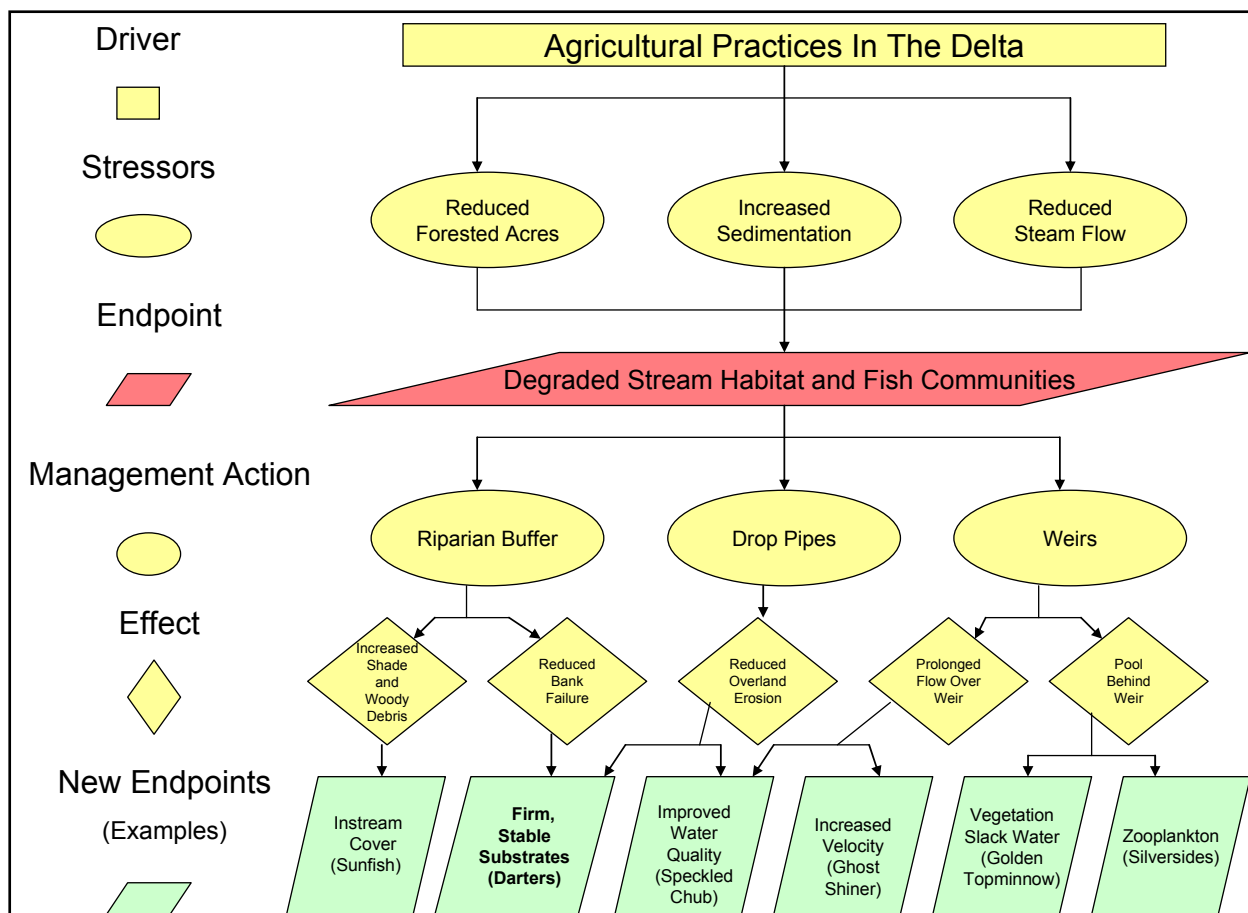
Driver

Stressors

Endpoint

Management Action

Effect

New Endpoints

(Examples)

Agricultural Practices In The Delta

Reduced Forested Acres

Increased Sedimentation

Reduced Steam Flow

Degraded Stream Habitat and Fish Communities

Riparian Buffer

Drop Pipes

Weirs

Increased Shade and Woody Debris

Reduced Bank Failure

Reduced Overland Erosion

Prolonged Flow Over Weir

Pool Behind Weir

Instream Cover (Sunfish)

**Firm, Stable Substrates (Darters)**

Improved Water Quality (Speckled Chub)

Increased Velocity (Ghost Shiner)

Vegetation Slack Water (Golden Topminnow)

Zooplankton (Silversides)